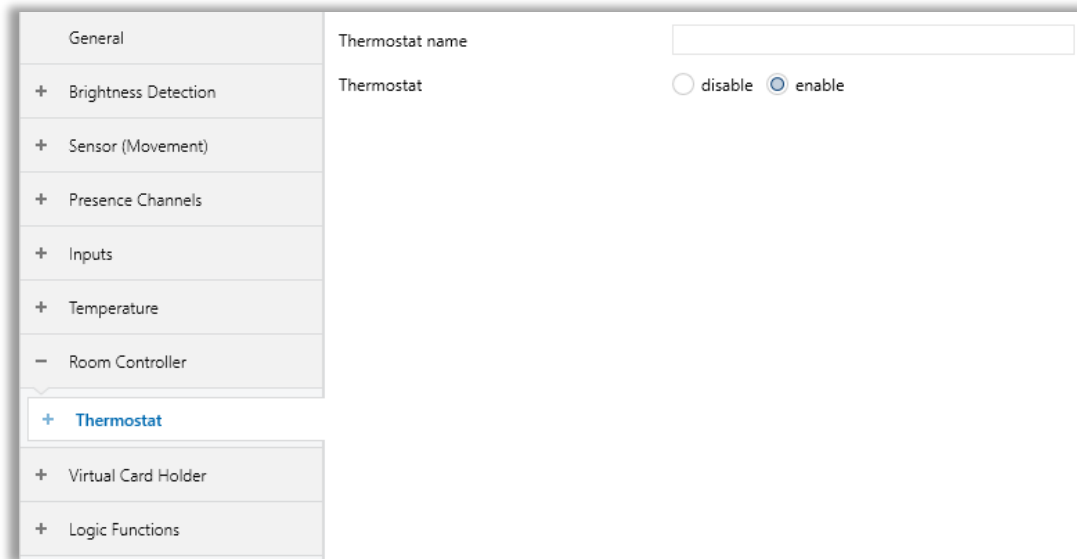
General

+ Brightness Detection

+ Sensor (Movement)

+ Presence Channels

+ Inputs

+ Temperature

− Room Controller

+ Thermostat

+ Virtual Card Holder

+ Logic Functions

Thermostat name

Thermostat

disable enable